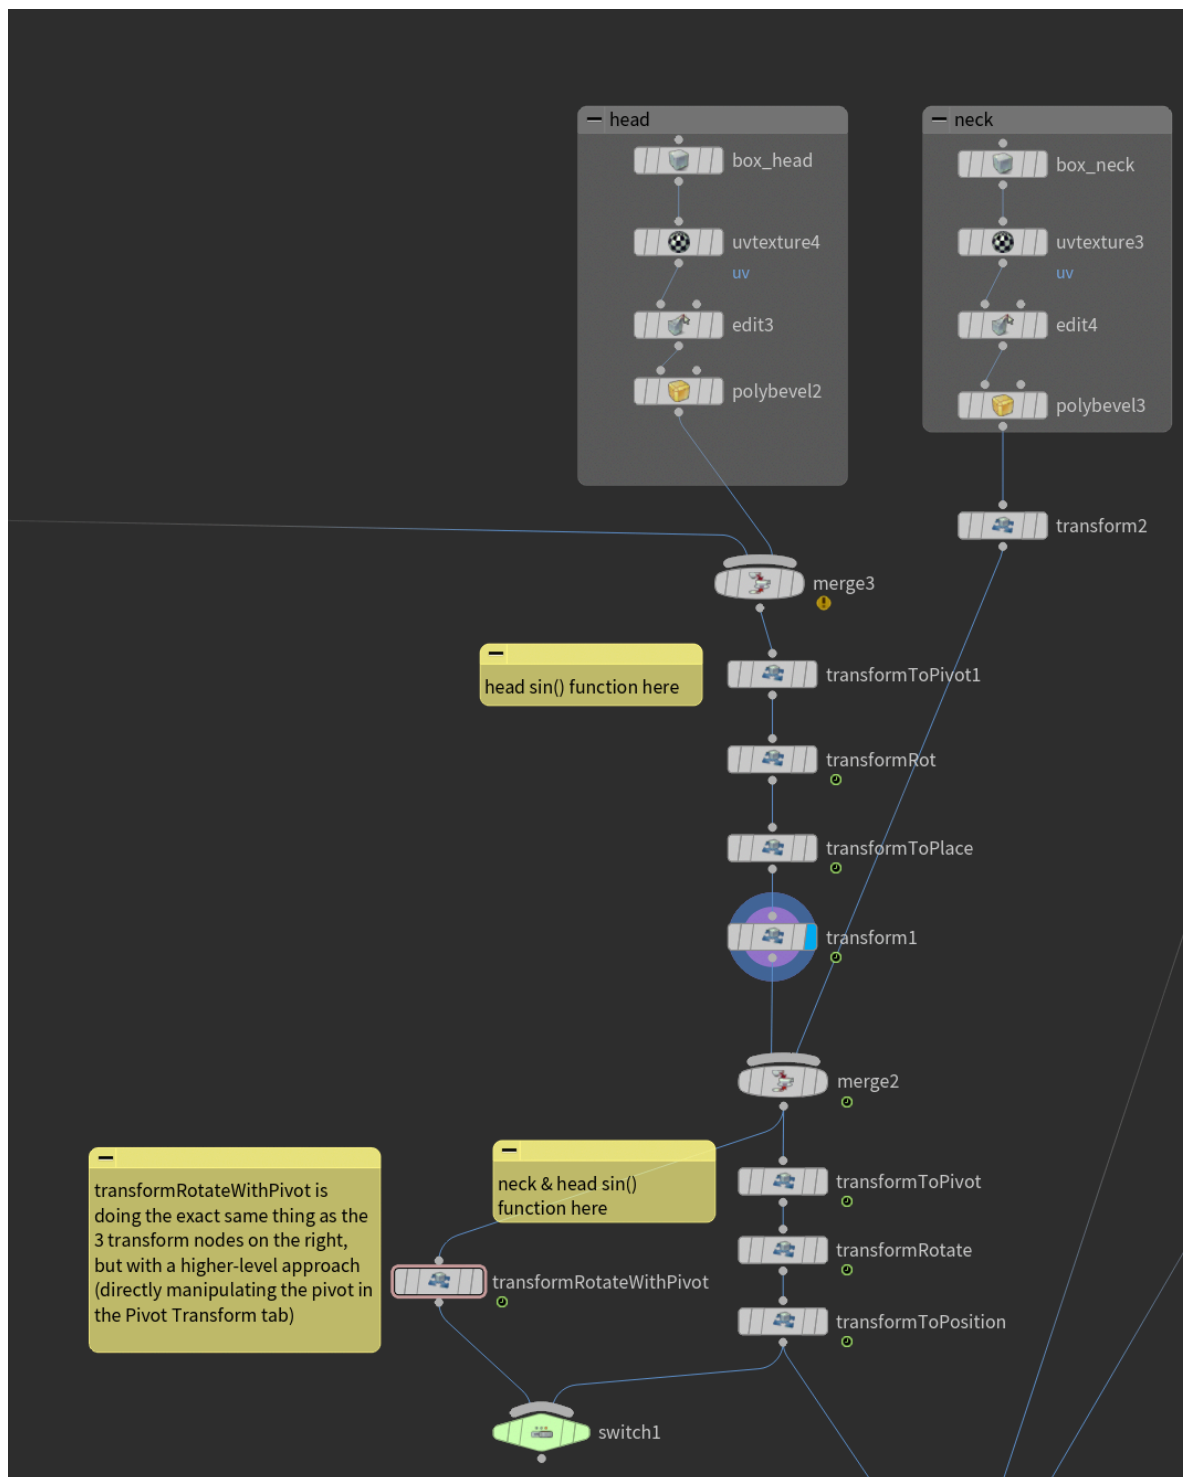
head

box_head

uvtexture4
uv

edit3

polybevel2

neck

box_neck

uvtexture3
uv

edit4

polybevel3

transform2

merge3

head sin() function here

transformToPivot1

transformRot

transformToPlace

transform1

merge2

transformRotateWithPivot is doing the exact same thing as the 3 transform nodes on the right, but with a higher-level approach (directly manipulating the pivot in the Pivot Transform tab)

neck & head sin() function here

transformToPivot

transformRotate

transformRotateWithPivot

transformToPosition

switch1